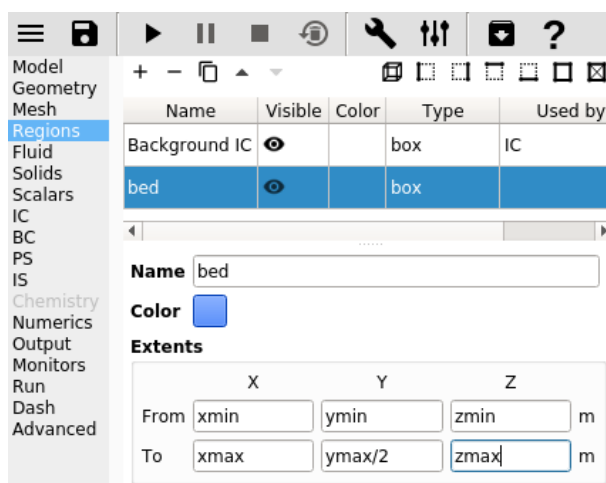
Model
Geometry
Mesh
Regions
Fluid
Solids
Scalars
IC
BC
PS
IS
Chemistry
Numerics
Output
Monitors
Run
Dash
Advanced

| Name | Visible | Color | Type | Used by |
|---|---|---|---|---|
| Background IC | | | box | IC |
| bed | | | box | |

Name bed

Color

Extents

| | X | Y | Z | |
|---|---|---|---|---|
| From | xmin | ymin | zmin | m |
| To | xmax | ymax/2 | zmax | m |